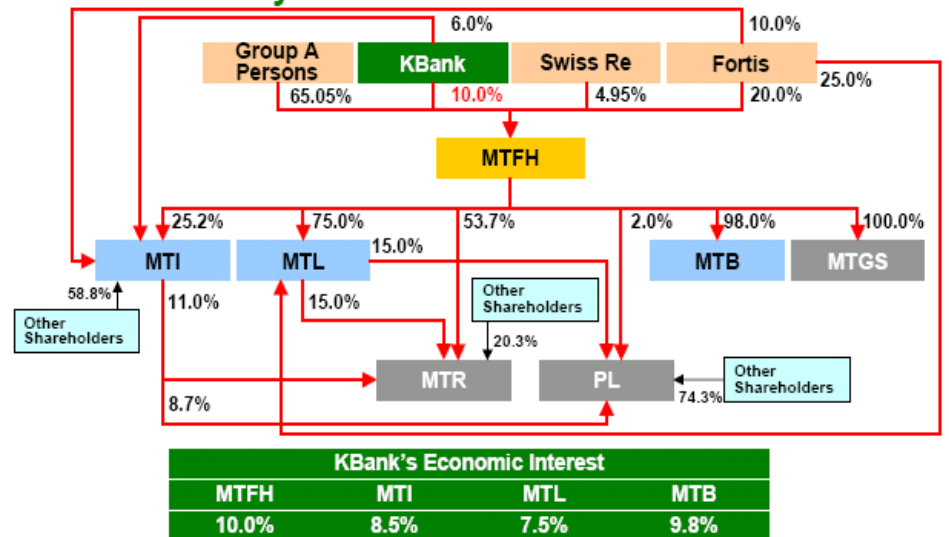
6.0%

10.0%

Group A Persons

KBank

Swiss Re

Fortis

25.0%

65.05%

10.0%

4.95%

20.0%

MTFH

25.2%

75.0%

53.7%

2.0%

98.0%

100.0%

15.0%

MTI

MTL

MTB

MTGS

58.8%

11.0%

15.0%

Other Shareholders

Other Shareholders

20.3%

MTR

PL

Other Shareholders

8.7%

74.3%

| KBank's Economic Interest | | | |
|---|---|---|---|
| MTFH | MTI | MTL | MTB |
| 10.0% | 8.5% | 7.5% | 9.8% |